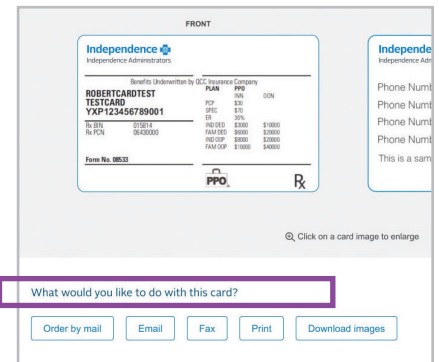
FRONT

Independence
Independence Administrators

Benefits Underwritten by QCC Insurance Company

ROBERTCARDTEST
TESTCARD
YXP123456789001

Rx BIN 015814
Rx PCN 06430000

Form No. 08533

| PLAN | PPO | |
|---|---|---|
| | INN | OON |
| PCP | \$30 | |
| SPEC | \$70 | |
| ER | 30% | |
| IND DED | \$3000 | \$10000 |
| FAM DED | \$6000 | \$20000 |
| IND OOP | \$8000 | \$20000 |
| FAM OOP | \$16000 | \$40000 |

PPO

Rx

Independe
Independence Adm

Phone Numb
Phone Numb
Phone Numb
Phone Numb
This is a sam

Click on a card image to enlarge

What would you like to do with this card?

Order by mail
Email
Fax
Print
Download images